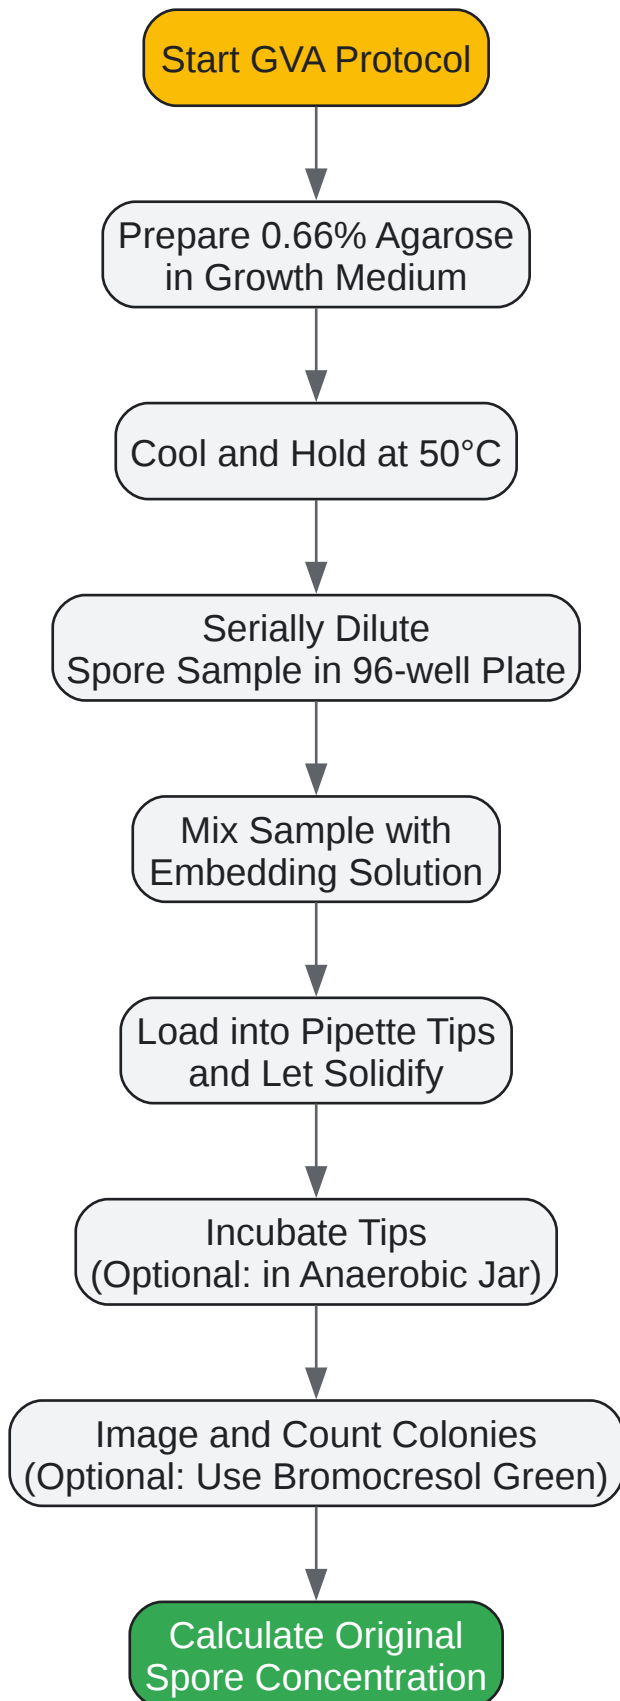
Start GVA Protocol

Prepare 0.66% Agarose in Growth Medium

Cool and Hold at 50°C

Serially Dilute Spore Sample in 96-well Plate

Mix Sample with Embedding Solution

Load into Pipette Tips and Let Solidify

Incubate Tips (Optional: in Anaerobic Jar)

Image and Count Colonies (Optional: Use Bromocresol Green)

Calculate Original Spore Concentration